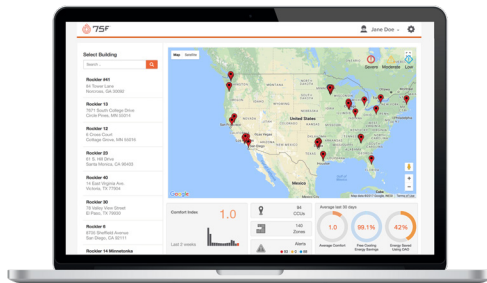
75F

Jane Doe

Select Building

Search

Rockler #41
84 Tower Lane
Norcross, GA 30092

Rockler 13
1671 South College Drive
Circle Pines, MN 55014

Rockler 12
8 Cross Court
Cottage Grove, MN 55016

Rockler 23
61 S. 6th Drive
Santa Monica, CA 90401

Rockler 40
14 East Virginia Ave
Victoria, TX 77904

Rockler 30
75 Valle View Street
El Paso, TX 79901

Rockler 41
2713 Sheffield Avenue
San Diego, CA 92101

Rockler 14 Minnetonka

Map Satellite

Severe Moderate Low

United States

Mexico

Google

Map data ©2017 Google Terms of Use

Comfort Index

1.0

Last 2 weeks

84
CCUs

140
Zones

Alerts

Average last 30 days

1.0
Average Comfort

99.1%
Free Cooling Energy Savings

72%
Energy Saved Using CAO